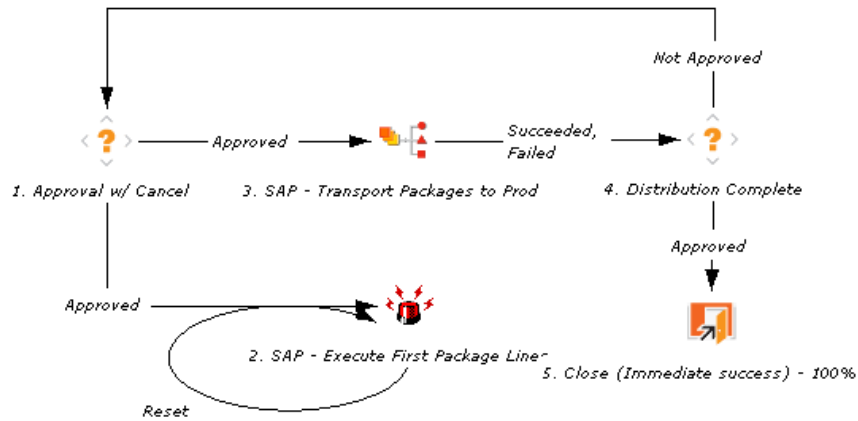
Not Approved

Approved

Succeeded, Failed

1. Approval w/ Cancel

3. SAP - Transport Packages to Prod

4. Distribution Complete

Approved

Approved

2. SAP - Execute First Package Line

5. Close (Immediate success) - 100%

Reset